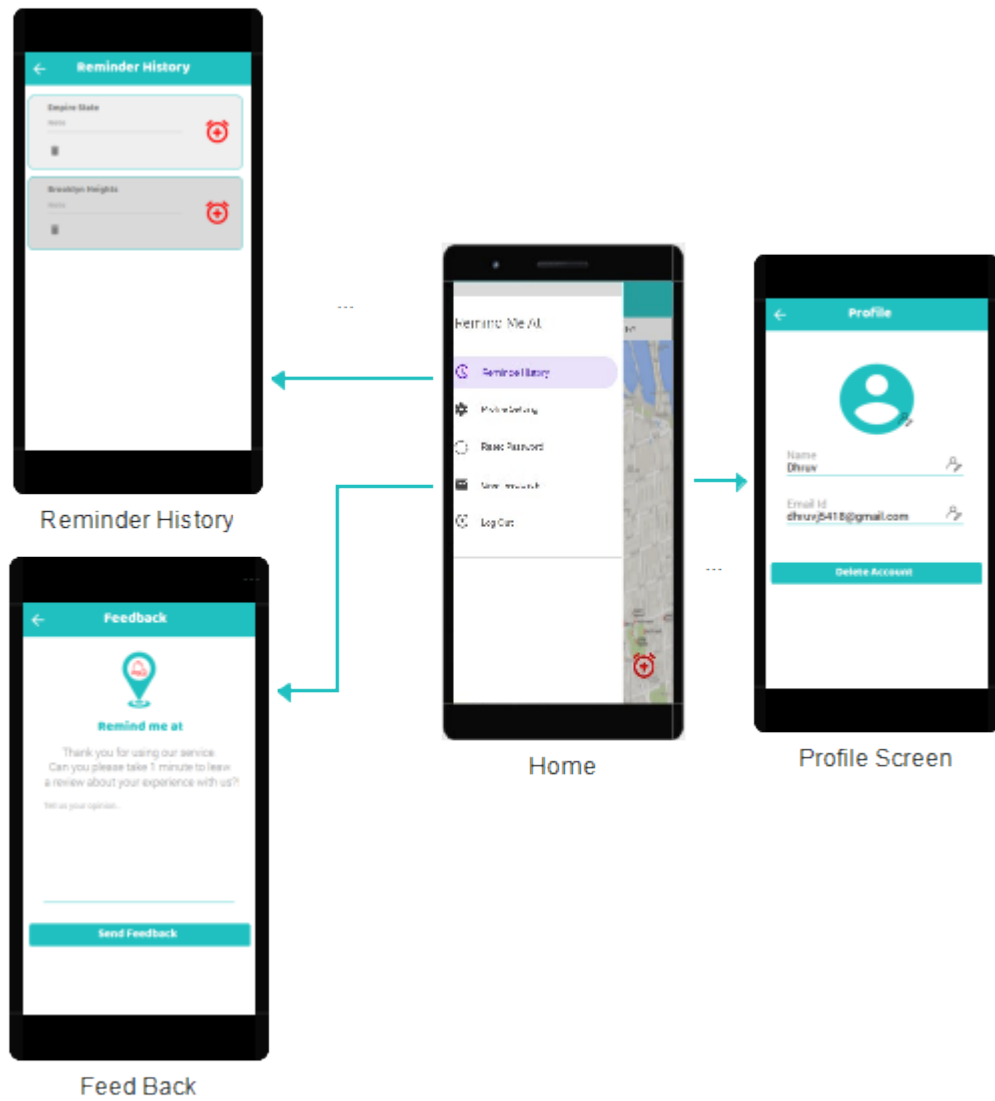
Reminder History

Empire State

Note

Brooklyn Heights

Note

Reminder History

Remind Me At

Reminder History

Profile Setting

Reset Password

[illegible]

Log Out

Home

Profile

Name
Dhruv

Email Id
dhruvj5418@gmail.com

Delete Account

Profile Screen

Feedback

Remind me at

Thank you for using our service
Can you please take 1 minute to leave a review about your experience with us?!

Tell us your opinion...

Send Feedback

Feed Back